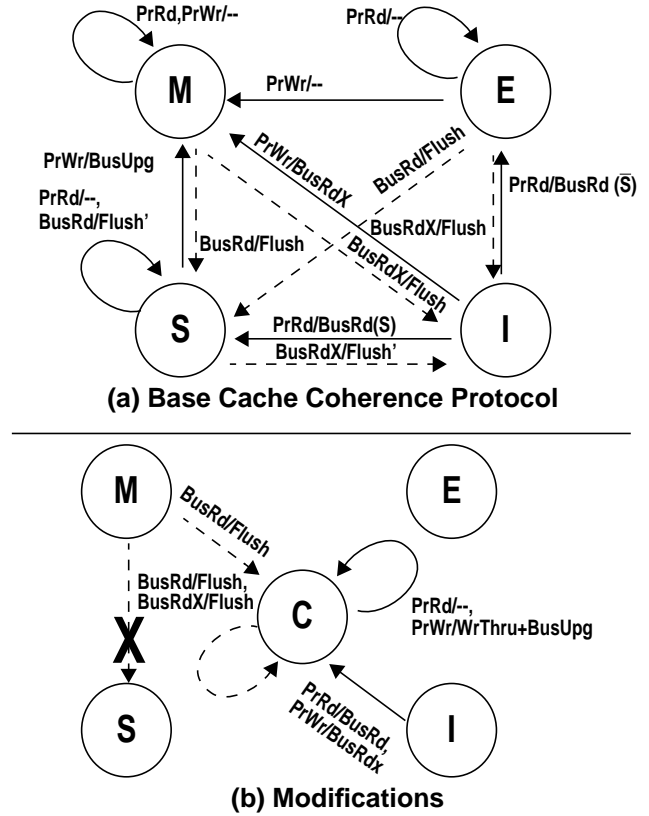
PrRd,PrWr/--

PrRd/--

M

E

PrWr/--

PrWr/BusRdX

BusRd/Flush

PrWr/BusUpg

PrRd/BusRd ($\bar{S}$)

PrRd/--, BusRd/Flush'

BusRdX/Flush

BusRd/Flush

BusRdX/Flush

S

I

PrRd/BusRd(S)

BusRdX/Flush'

(a) Base Cache Coherence Protocol

M

E

BusRd/Flush

BusRd/Flush, BusRdX/Flush

C

PrRd/--, PrWr/WrThru+BusUpg

X

PrRd/BusRd, PrWr/BusRdx

S

I

(b) Modifications